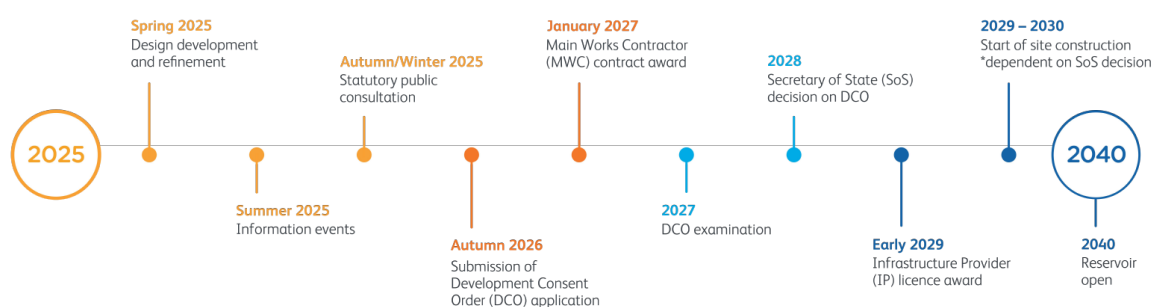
2025

Spring 2025
Design development and refinement

Summer 2025
Information events

Autumn/Winter 2025
Statutory public consultation

Autumn 2026
Submission of Development Consent Order (DCO) application

January 2027
Main Works Contractor (MWC) contract award

2027
DCO examination

2028
Secretary of State (SoS) decision on DCO

Early 2029
Infrastructure Provider (IP) licence award

2029 – 2030
Start of site construction *dependent on SoS decision

2040

2040
Reservoir open